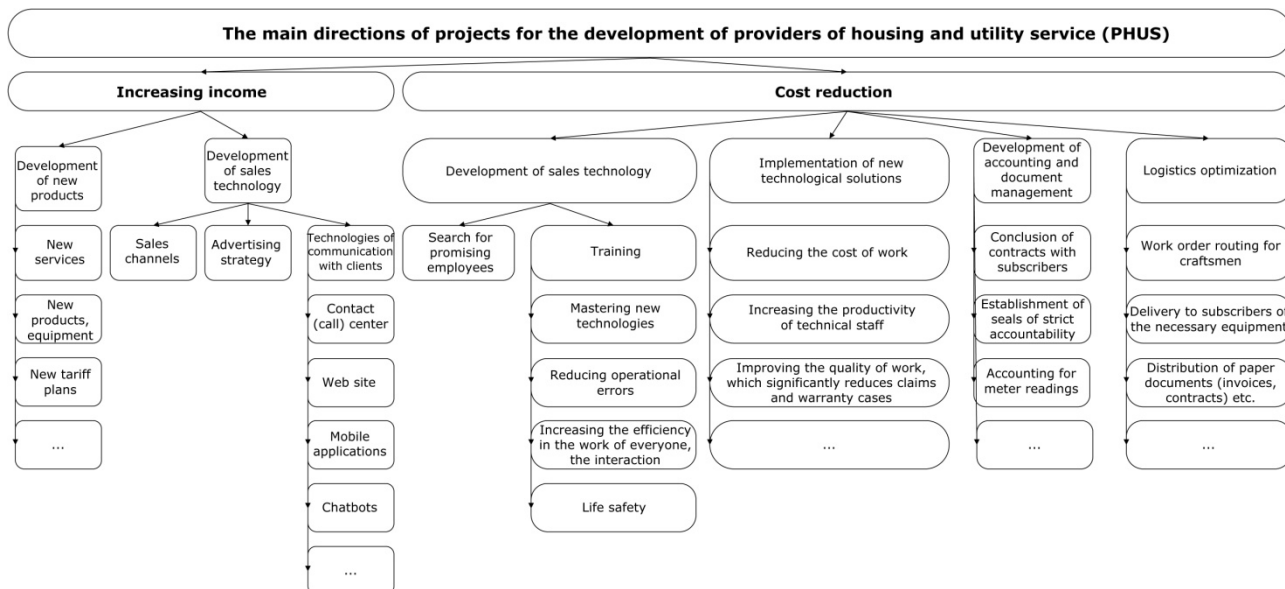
The main directions of projects for the development of providers of housing and utility service (PHUS)

Increasing income

Development of new products

New services

New products, equipment

New tariff plans

...

Development of sales technology

Sales channels

Advertising strategy

Technologies of communication with clients

Contact (call) center

Web site

Mobile applications

Chatbots

...

Cost reduction

Development of sales technology

Search for promising employees

Training

Mastering new technologies

Reducing operational errors

Increasing the efficiency in the work of everyone, the interaction

Life safety

Implementation of new technological solutions

Reducing the cost of work

Increasing the productivity of technical staff

Improving the quality of work, which significantly reduces claims and warranty cases

...

Development of accounting and document management

Conclusion of contracts with subscribers

Establishment of seals of strict accountability

Accounting for meter readings

...

Logistics optimization

Work order routing for craftsmen

Delivery to subscribers of the necessary equipment

Distribution of paper documents (invoices, contracts) etc.

...